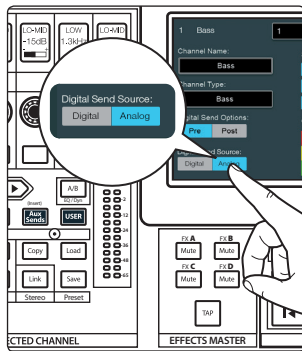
LO-MID
-15dB
LOW
1.3kH
LO-MID
Digital Send Source:
Digital
Analog
1
Bass
1
Channel Name:
Bass
Channel Type:
Bass
Digital Send Options:
Pre
Post
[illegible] Source:
Digital
Analog
A/B
SQ / Dyn
(Invert)
Aux Sends
USER
Copy
Load
Link
Save
Stereo
Preset
-2
-3
-6
-12
-18
-24
-30
-36
-48
ECTED CHANNEL
FX A
Mute
FX B
Mute
FX C
Mute
FX D
Mute
TAP
EFFECTS MASTER